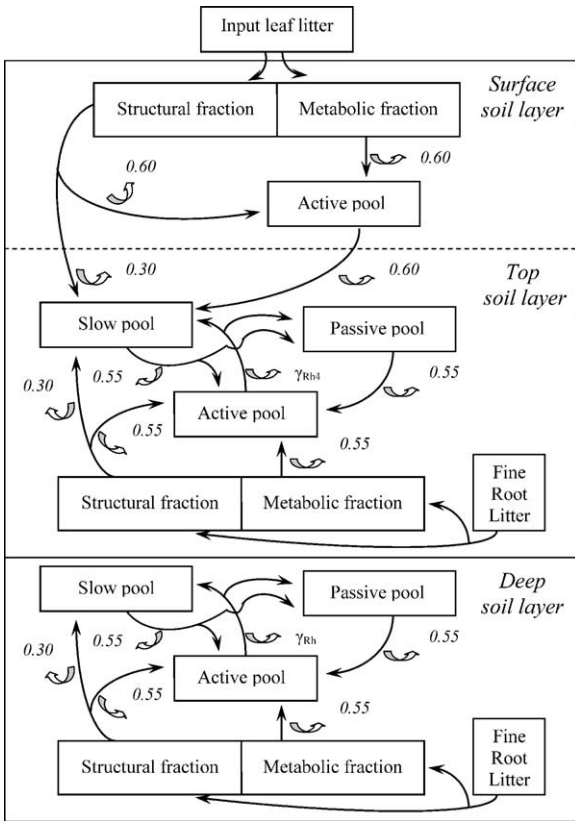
Input leaf litter

Surface soil layer

Structural fraction

Metabolic fraction

0.60

0.60

Active pool

0.30

0.60

Top soil layer

Slow pool

Passive pool

0.30

0.55

$\gamma_{Rh4}$

0.55

0.55

Active pool

0.55

Structural fraction

Metabolic fraction

Fine Root Litter

Deep soil layer

Slow pool

Passive pool

0.30

0.55

$\gamma_{Rh}$

0.55

0.55

Active pool

0.55

Structural fraction

Metabolic fraction

Fine Root Litter